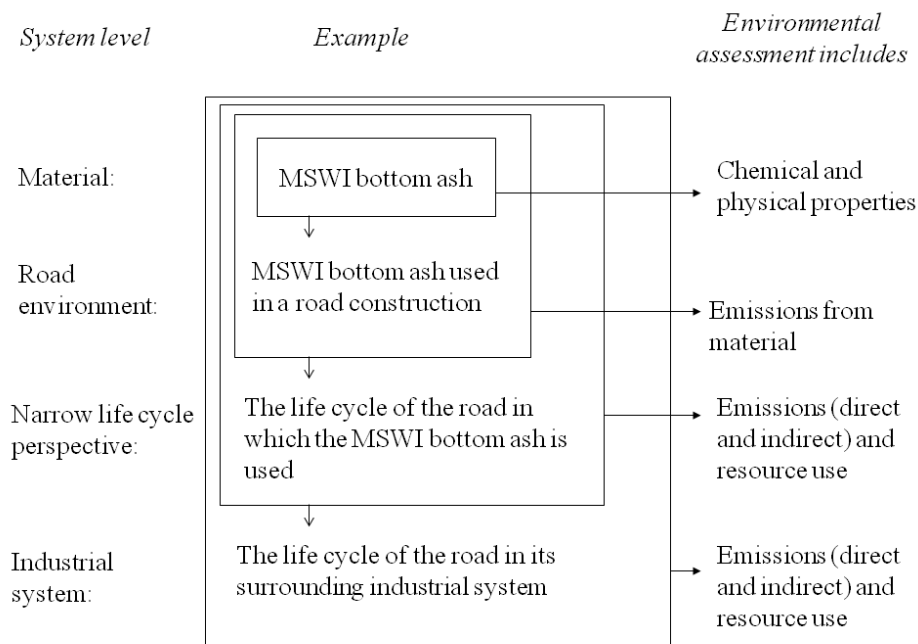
System level

Example

Environmental assessment includes

Material:

MSWI bottom ash

Chemical and physical properties

Road environment:

MSWI bottom ash used in a road construction

Emissions from material

Narrow life cycle perspective:

The life cycle of the road in which the MSWI bottom ash is used

Emissions (direct and indirect) and resource use

Industrial system:

The life cycle of the road in its surrounding industrial system

Emissions (direct and indirect) and resource use